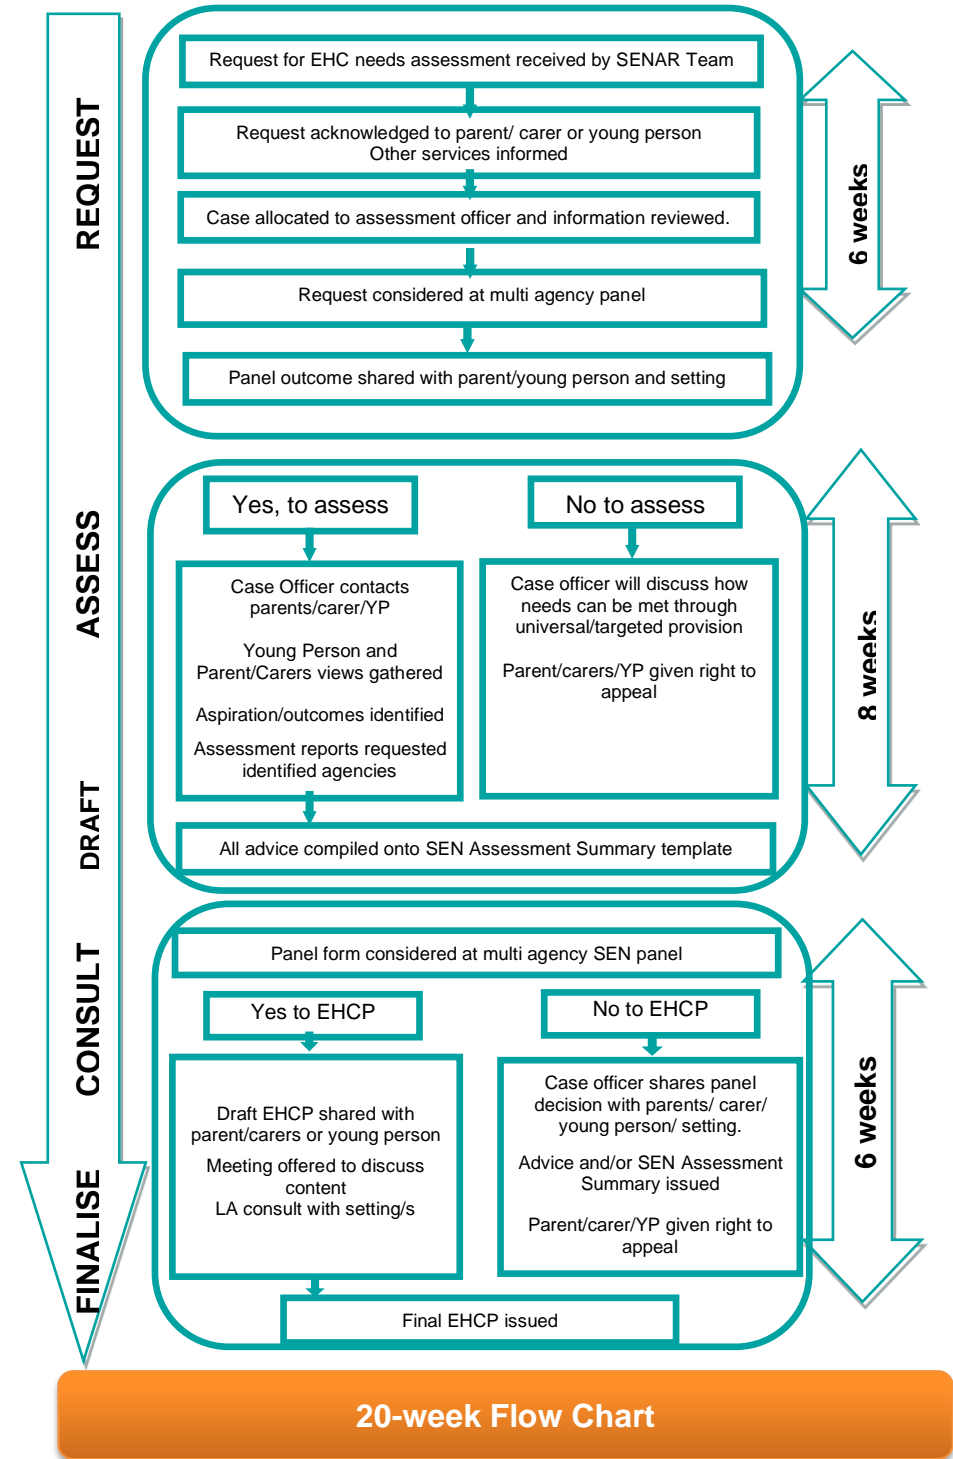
REQUEST

Request for EHC needs assessment received by SENAR Team

Request acknowledged to parent/ carer or young person
Other services informed

Case allocated to assessment officer and information reviewed.

Request considered at multi agency panel

Panel outcome shared with parent/young person and setting

6 weeks

ASSESS

Yes, to assess

No to assess

Case Officer contacts parents/carer/YP

Young Person and Parent/Carers views gathered

Aspiration/outcomes identified

Assessment reports requested identified agencies

Case officer will discuss how needs can be met through universal/targeted provision

Parent/carers/YP given right to appeal

DRAFT

All advice compiled onto SEN Assessment Summary template

8 weeks

CONSULT

Panel form considered at multi agency SEN panel

Yes to EHCP

No to EHCP

Draft EHCP shared with parent/carers or young person

Meeting offered to discuss content
LA consult with setting/s

Case officer shares panel decision with parents/ carer/ young person/ setting.

Advice and/or SEN Assessment Summary issued

Parent/carer/YP given right to appeal

FINALISE

Final EHCP issued

6 weeks

20-week Flow Chart